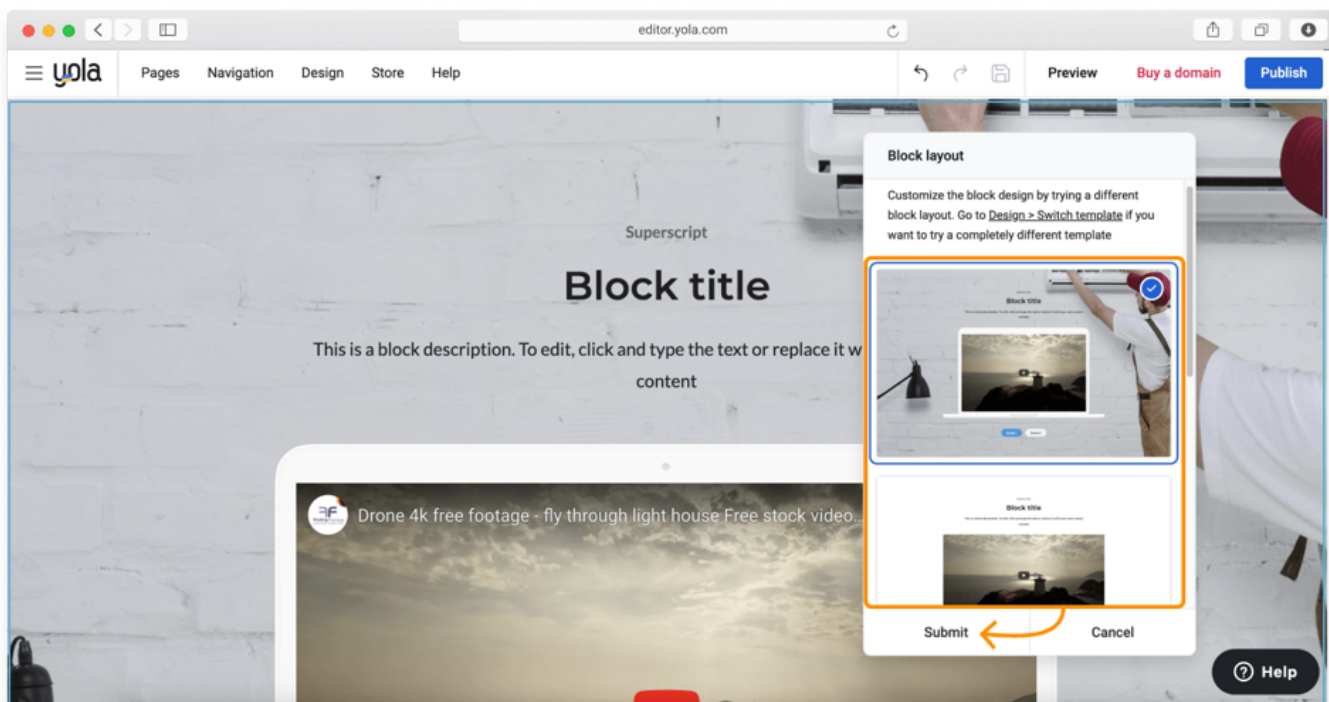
editor.yola.com

yola Pages Navigation Design Store Help

Preview Buy a domain Publish

Superscript

Block title

This is a block description. To edit, click and type the text or replace it w

content

Drone 4k free footage - fly through light house Free stock video...

Block layout

Customize the block design by trying a different block layout. Go to Design > Switch template if you want to try a completely different template

Block title

Block title

Submit Cancel

Help